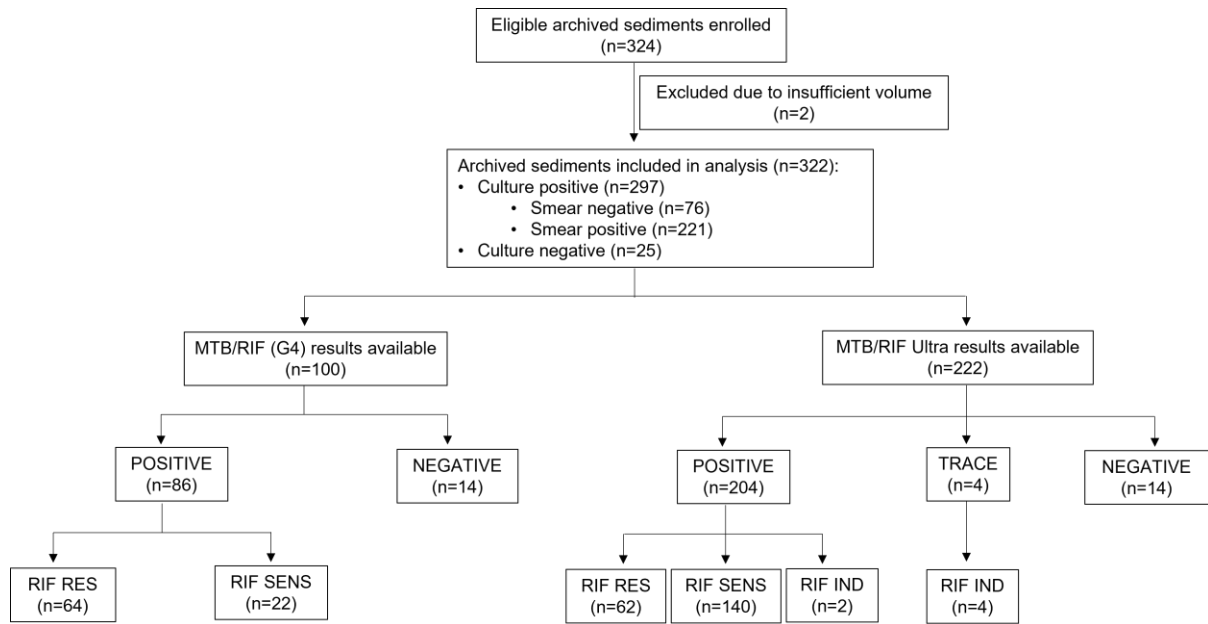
Eligible archived sediments enrolled (n=324)

Excluded due to insufficient volume (n=2)

Archived sediments included in analysis (n=322):
• Culture positive (n=297)
• Smear negative (n=76)
• Smear positive (n=221)
• Culture negative (n=25)

MTB/RIF (G4) results available (n=100)

MTB/RIF Ultra results available (n=222)

POSITIVE (n=86)

NEGATIVE (n=14)

POSITIVE (n=204)

TRACE (n=4)

NEGATIVE (n=14)

RIF RES (n=64)

RIF SENS (n=22)

RIF RES (n=62)

RIF SENS (n=140)

RIF IND (n=2)

RIF IND (n=4)